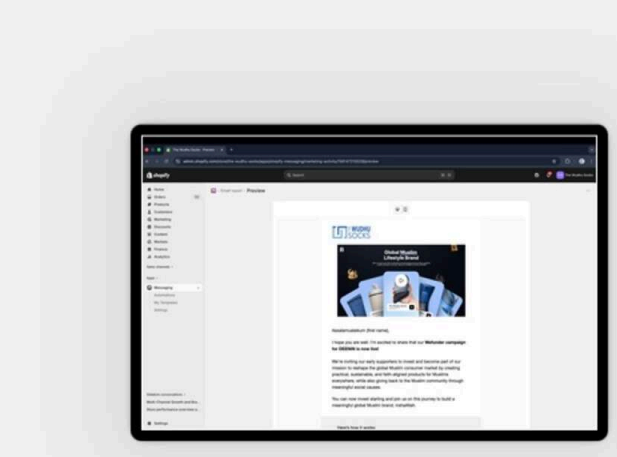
shopify

Home
Orders
Products
Customers
Marketing
Discounts
Content
Markets
Finance
Analytics

Messaging
Automations
My Templates
Settings

Settings

Email cavalli · Preview

WUDHU SOCKS

Global Muslim Lifestyle Brand

Assalamualaikum {first name},

I hope you are well. I'm excited to share that our Wefunder campaign for OEEMW is now live!

We're inviting our early supporters to invest and become part of our mission to reshape the global Muslim consumer market by creating practical, sustainable, and faith-aligned products for Muslims everywhere, while also giving back to the Muslim community through meaningful social causes.

You can now invest starting and join us on this journey to build a meaningful global Muslim brand, InshaAllah.

Here's how it works: